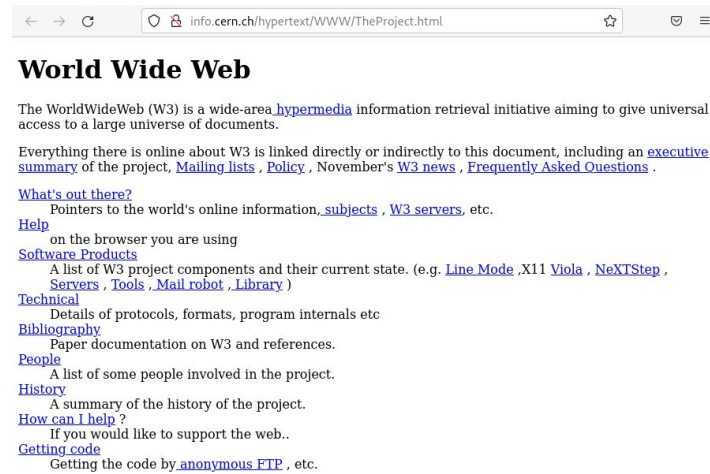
info.cern.ch/hypertext/WWW/TheProject.html

World Wide Web

The WorldWideWeb (W3) is a wide-area hypermedia information retrieval initiative aiming to give universal access to a large universe of documents.

Everything there is online about W3 is linked directly or indirectly to this document, including an executive summary of the project, Mailing lists , Policy , November's W3 news , Frequently Asked Questions .

What's out there?
Pointers to the world's online information, subjects , W3 servers, etc.
Help
on the browser you are using
Software Products
A list of W3 project components and their current state. (e.g. Line Mode ,X11 Viola , NeXTStep , Servers , Tools , Mail robot , Library )
Technical
Details of protocols, formats, program internals etc
Bibliography
Paper documentation on W3 and references.
People
A list of some people involved in the project.
History
A summary of the history of the project.
How can I help ?
If you would like to support the web..
Getting code
Getting the code by anonymous FTP , etc.